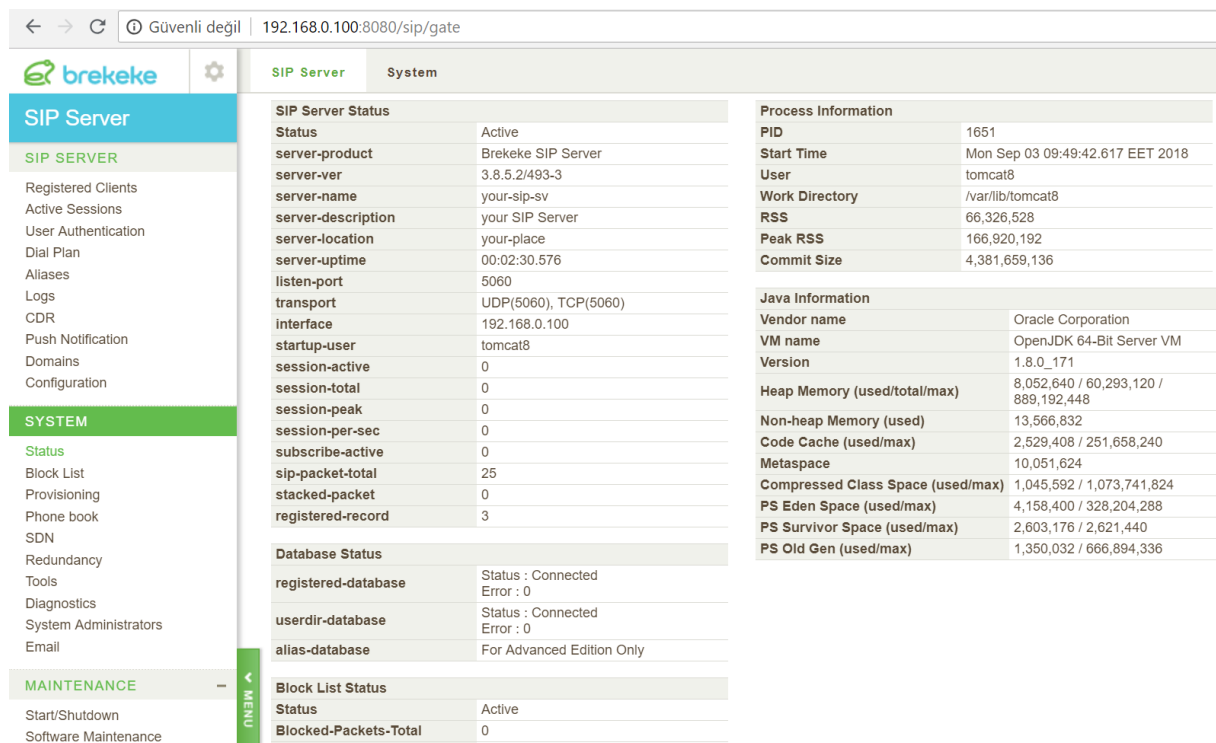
Güvenli değil | 192.168.0.100:8080/sip/gate

brekeke

SIP Server

SIP SERVER

Registered Clients
Active Sessions
User Authentication
Dial Plan
Aliases
Logs
CDR
Push Notification
Domains
Configuration

SYSTEM

Status
Block List
Provisioning
Phone book
SDN
Redundancy
Tools
Diagnostics
System Administrators
Email

MAINTENANCE

Start/Shutdown
Software Maintenance

MENU

SIP Server | System

| SIP Server Status | |
|---|---|
| Status | Active |
| server-product | Brekeke SIP Server |
| server-ver | 3.8.5.2/493-3 |
| server-name | your-sip-sv |
| server-description | your SIP Server |
| server-location | your-place |
| server-uptime | 00:02:30.576 |
| listen-port | 5060 |
| transport | UDP(5060), TCP(5060) |
| interface | 192.168.0.100 |
| startup-user | tomcat8 |
| session-active | 0 |
| session-total | 0 |
| session-peak | 0 |
| session-per-sec | 0 |
| subscribe-active | 0 |
| sip-packet-total | 25 |
| stacked-packet | 0 |
| registered-record | 3 |

| Database Status | |
|---|---|
| registered-database | Status : Connected Error : 0 |
| userdir-database | Status : Connected Error : 0 |
| alias-database | For Advanced Edition Only |

| Block List Status | |
|---|---|
| Status | Active |
| Blocked-Packets-Total | 0 |

| Process Information | |
|---|---|
| PID | 1651 |
| Start Time | Mon Sep 03 09:49:42.617 EET 2018 |
| User | tomcat8 |
| Work Directory | /var/lib/tomcat8 |
| RSS | 66,326,528 |
| Peak RSS | 166,920,192 |
| Commit Size | 4,381,659,136 |

| Java Information | |
|---|---|
| Vendor name | Oracle Corporation |
| VM name | OpenJDK 64-Bit Server VM |
| Version | 1.8.0_171 |
| Heap Memory (used/total/max) | 8,052,640 / 60,293,120 / 889,192,448 |
| Non-heap Memory (used) | 13,566,832 |
| Code Cache (used/max) | 2,529,408 / 251,658,240 |
| Metaspace | 10,051,624 |
| Compressed Class Space (used/max) | 1,045,592 / 1,073,741,824 |
| PS Eden Space (used/max) | 4,158,400 / 328,204,288 |
| PS Survivor Space (used/max) | 2,603,176 / 2,621,440 |
| PS Old Gen (used/max) | 1,350,032 / 666,894,336 |